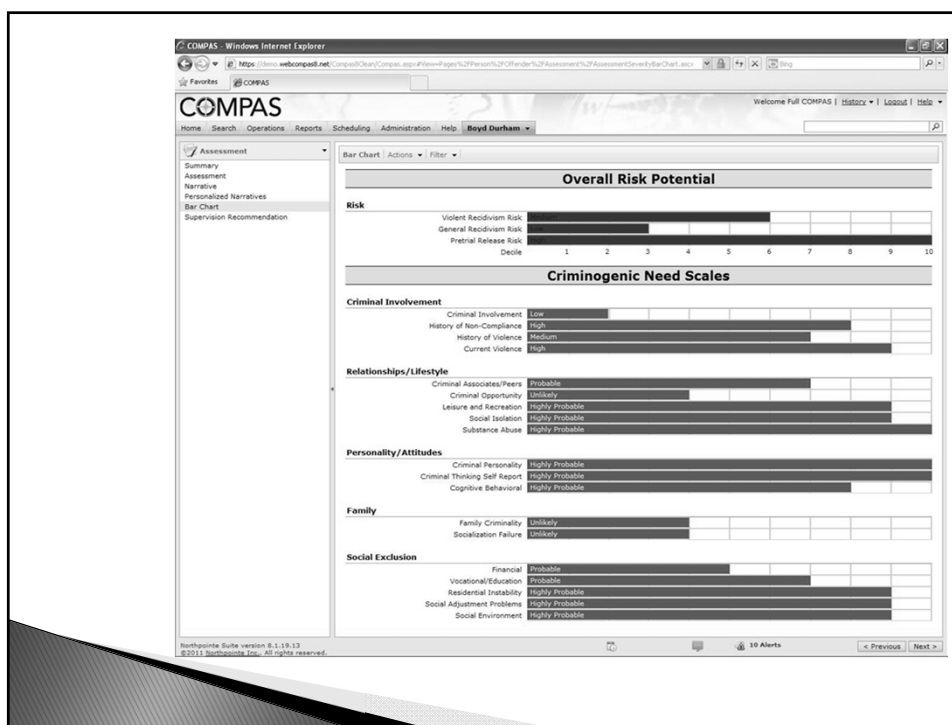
COMPAS - Windows Internet Explorer

https://demo.webcompas8.net/Compas8Clean/Compas.aspx#View=Pages%2FPerson%2FOffender%2FAssessment%2FAssessmentSeverityBarChart.ascx

Bing

Favorites COMPAS

COMPAS

Welcome Full COMPAS | History | Logout | Help

Home Search Operations Reports Scheduling Administration Help Boyd Durham

Assessment

Summary
Assessment
Narrative
Personalized Narratives
Bar Chart
Supervision Recommendation

Bar Chart Actions Filter

Overall Risk Potential

Risk

Violent Recidivism Risk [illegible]
General Recidivism Risk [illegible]
Pretrial Release Risk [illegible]
Decile 1 2 3 4 5 6 7 8 9 10

Criminogenic Need Scales

Criminal Involvement

Criminal Involvement Low
History of Non-Compliance High
History of Violence Medium
Current Violence High

Relationships/Lifestyle

Criminal Associates/Peers Probable
Criminal Opportunity Unlikely
Leisure and Recreation Highly Probable
Social Isolation Highly Probable
Substance Abuse Highly Probable

Personality/Attitudes

Criminal Personality Highly Probable
Criminal Thinking Self Report Highly Probable
Cognitive Behavioral Highly Probable

Family

Family Criminality Unlikely
Socialization Failure Unlikely

Social Exclusion

Financial Probable
Vocational/Education Probable
Residential Instability Highly Probable
Social Adjustment Problems Highly Probable
Social Environment Highly Probable

Northpointe Suite version 8.1.19.13
©2011 Northpointe Inc., All rights reserved.

10 Alerts

< Previous Next >